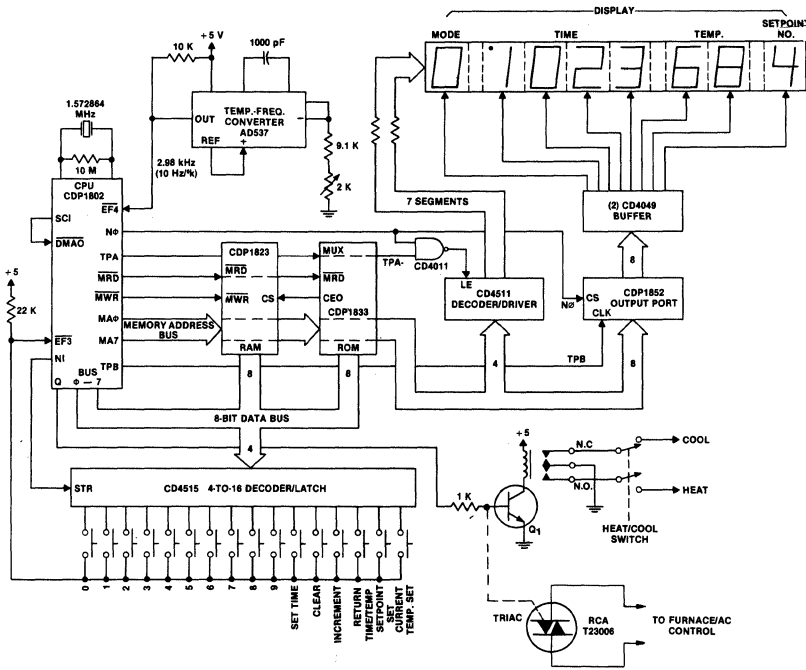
DISPLAY
MODE
TIME
TEMP.
SETPOINT NO.
0 1023 68 4
+ 5 V
10 K
1000 pF
OUT
TEMP.-FREQ. CONVERTER AD537
REF
+
9.1 K
2 K
1.572864 MHz
10 M
2.98 kHz (10 Hz/°k)
CPU CDP1802
$\overline{EF4}$
SCI
$\overline{DMAO}$
NΦ
TPA
$\overline{MRD}$
$\overline{MWR}$
MAΦ
MA7
TPB
$\overline{EF3}$
NI
BUS
Q Φ — 7
+5
22 K
MEMORY ADDRESS BUS
CDP1823
$\overline{MRD}$
$\overline{MWR}$
CS
RAM
MUX
$\overline{MRD}$
CEO
CDP1833
ROM
8
8
TPA
CD4011
7 SEGMENTS
LE
CD4511 DECODER/DRIVER
(2) CD4049 BUFFER
8
NØ
CS
CLK
CDP1852 OUTPUT PORT
4
TPB
8
8-BIT DATA BUS
4
STR
CD4515 4-TO-16 DECODER/LATCH
0 1 2 3 4 5 6 7 8 9 SET TIME CLEAR INCREMENT RETURN TIME/TEMP SETPOINT SET CURRENT TEMP. SET
1 K
+5
Q1
N.C
N.O.
COOL
HEAT
HEAT/COOL SWITCH
TRIAC
RCA T23006
TO FURNACE/AC CONTROL